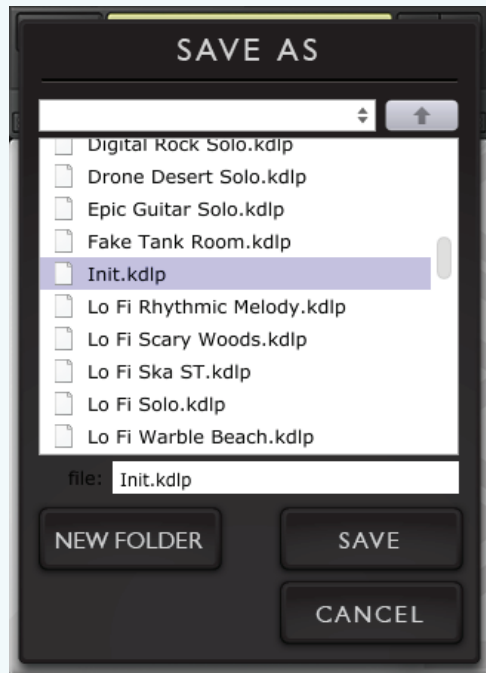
SAVE AS

Digital Rock Solo.kdlp
Drone Desert Solo.kdlp
Epic Guitar Solo.kdlp
Fake Tank Room.kdlp
Init.kdlp
Lo Fi Rhythmic Melody.kdlp
Lo Fi Scary Woods.kdlp
Lo Fi Ska ST.kdlp
Lo Fi Solo.kdlp
Lo Fi Warble Beach.kdlp

file: Init.kdlp

NEW FOLDER
SAVE
CANCEL